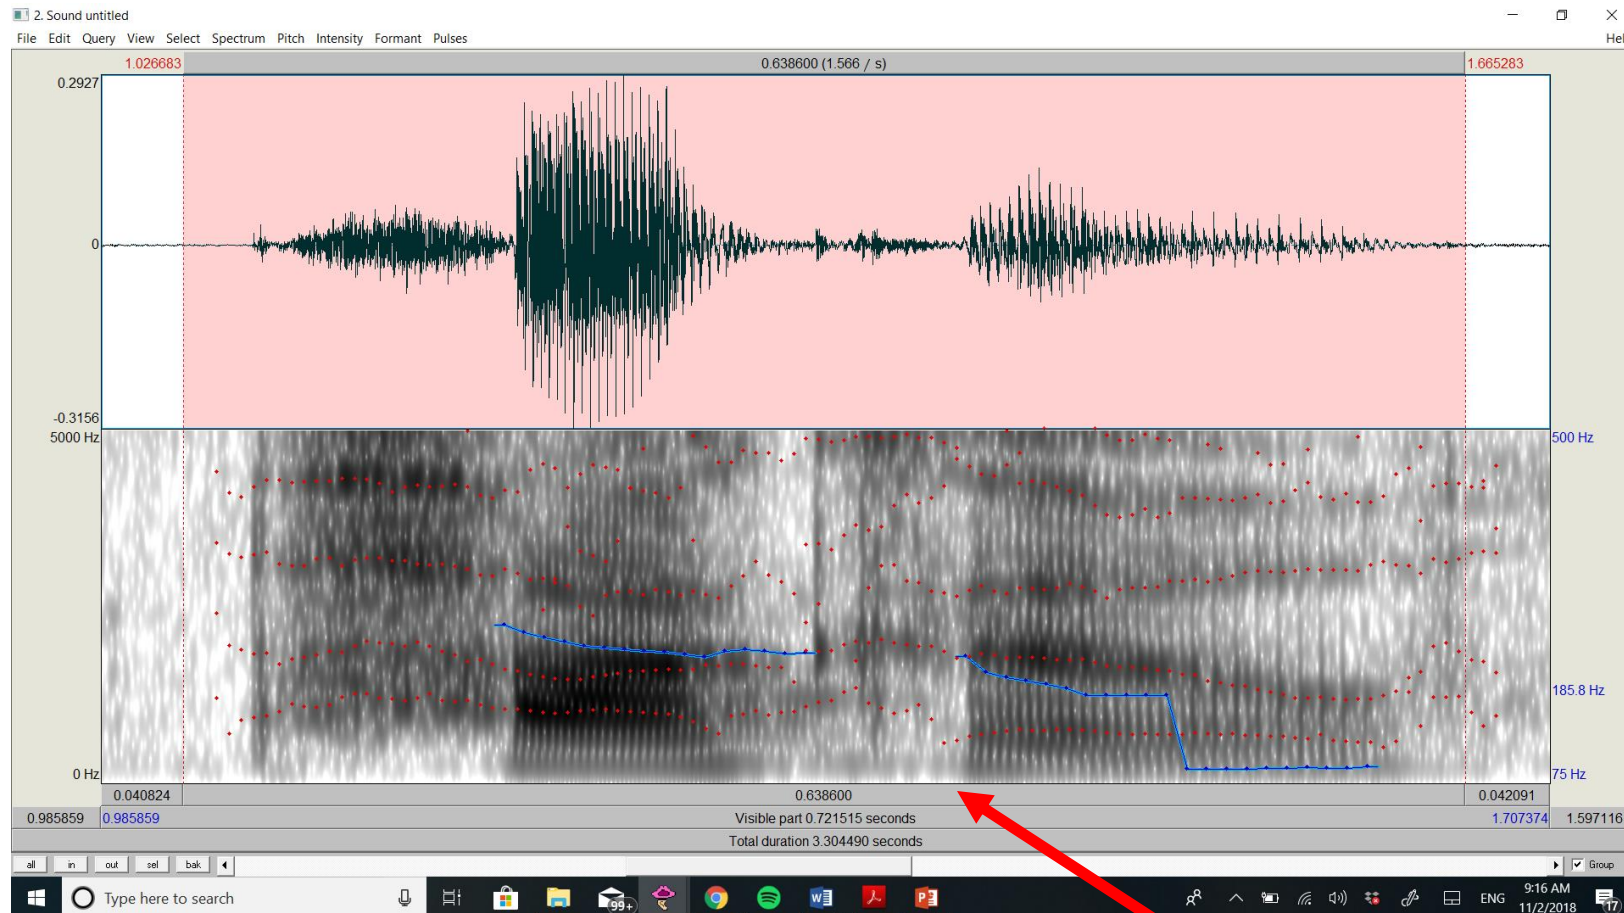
2. Sound untitled
File Edit Query View Select Spectrum Pitch Intensity Formant Pulses
Hel

1.026683 0.638600 (1.566 / s) 1.665283

0.2927
0
-0.3156
5000 Hz
0 Hz

500 Hz
185.8 Hz
75 Hz

0.040824 0.638600 0.042091
0.985859 0.985859 Visible part 0.721515 seconds 1.707374 1.597116
Total duration 3.304490 seconds

all in out sel bak
Group

Type here to search
99+
ENG 9:16 AM 11/2/2018
17